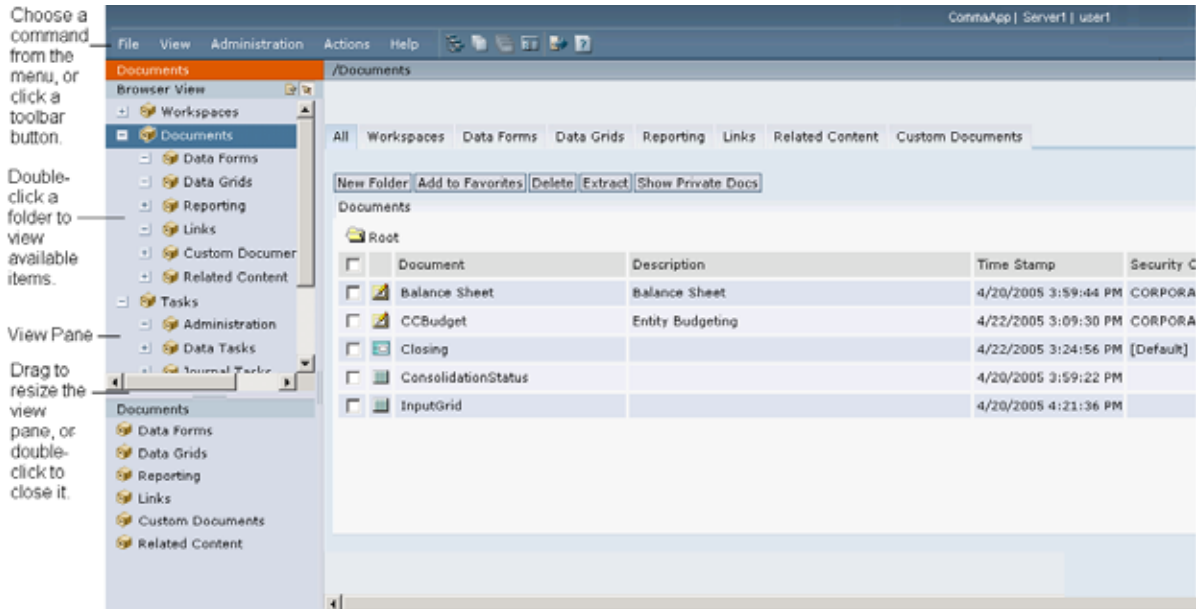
Choose a command from the menu, or click a toolbar button.

Double-click a folder to view available items.

View Pane

Drag to resize the view pane, or double-click to close it.

CommaApp | Server1 | user1

File View Administration Actions Help

Documents

Browser View

Workspaces

Documents

Data Forms

Data Grids

Reporting

Links

Custom Documer

Related Content

Tasks

Administration

Data Tasks

Journal Tasks

Documents

Data Forms

Data Grids

Reporting

Links

Custom Documents

Related Content

/Documents

All Workspaces Data Forms Data Grids Reporting Links Related Content Custom Documents

New Folder Add to Favorites Delete Extract Show Private Docs

Documents

Root

| | Document | Description | Time Stamp | Security C |
|---|---|---|---|---|
| | Balance Sheet | Balance Sheet | 4/20/2005 3:59:44 PM | CORPORA |
| | CCBudget | Entity Budgeting | 4/22/2005 3:09:30 PM | CORPORA |
| | Closing | | 4/22/2005 3:24:56 PM | [Default] |
| | ConsolidationStatus | | 4/20/2005 3:59:22 PM | |
| | InputGrid | | 4/20/2005 4:21:36 PM | |